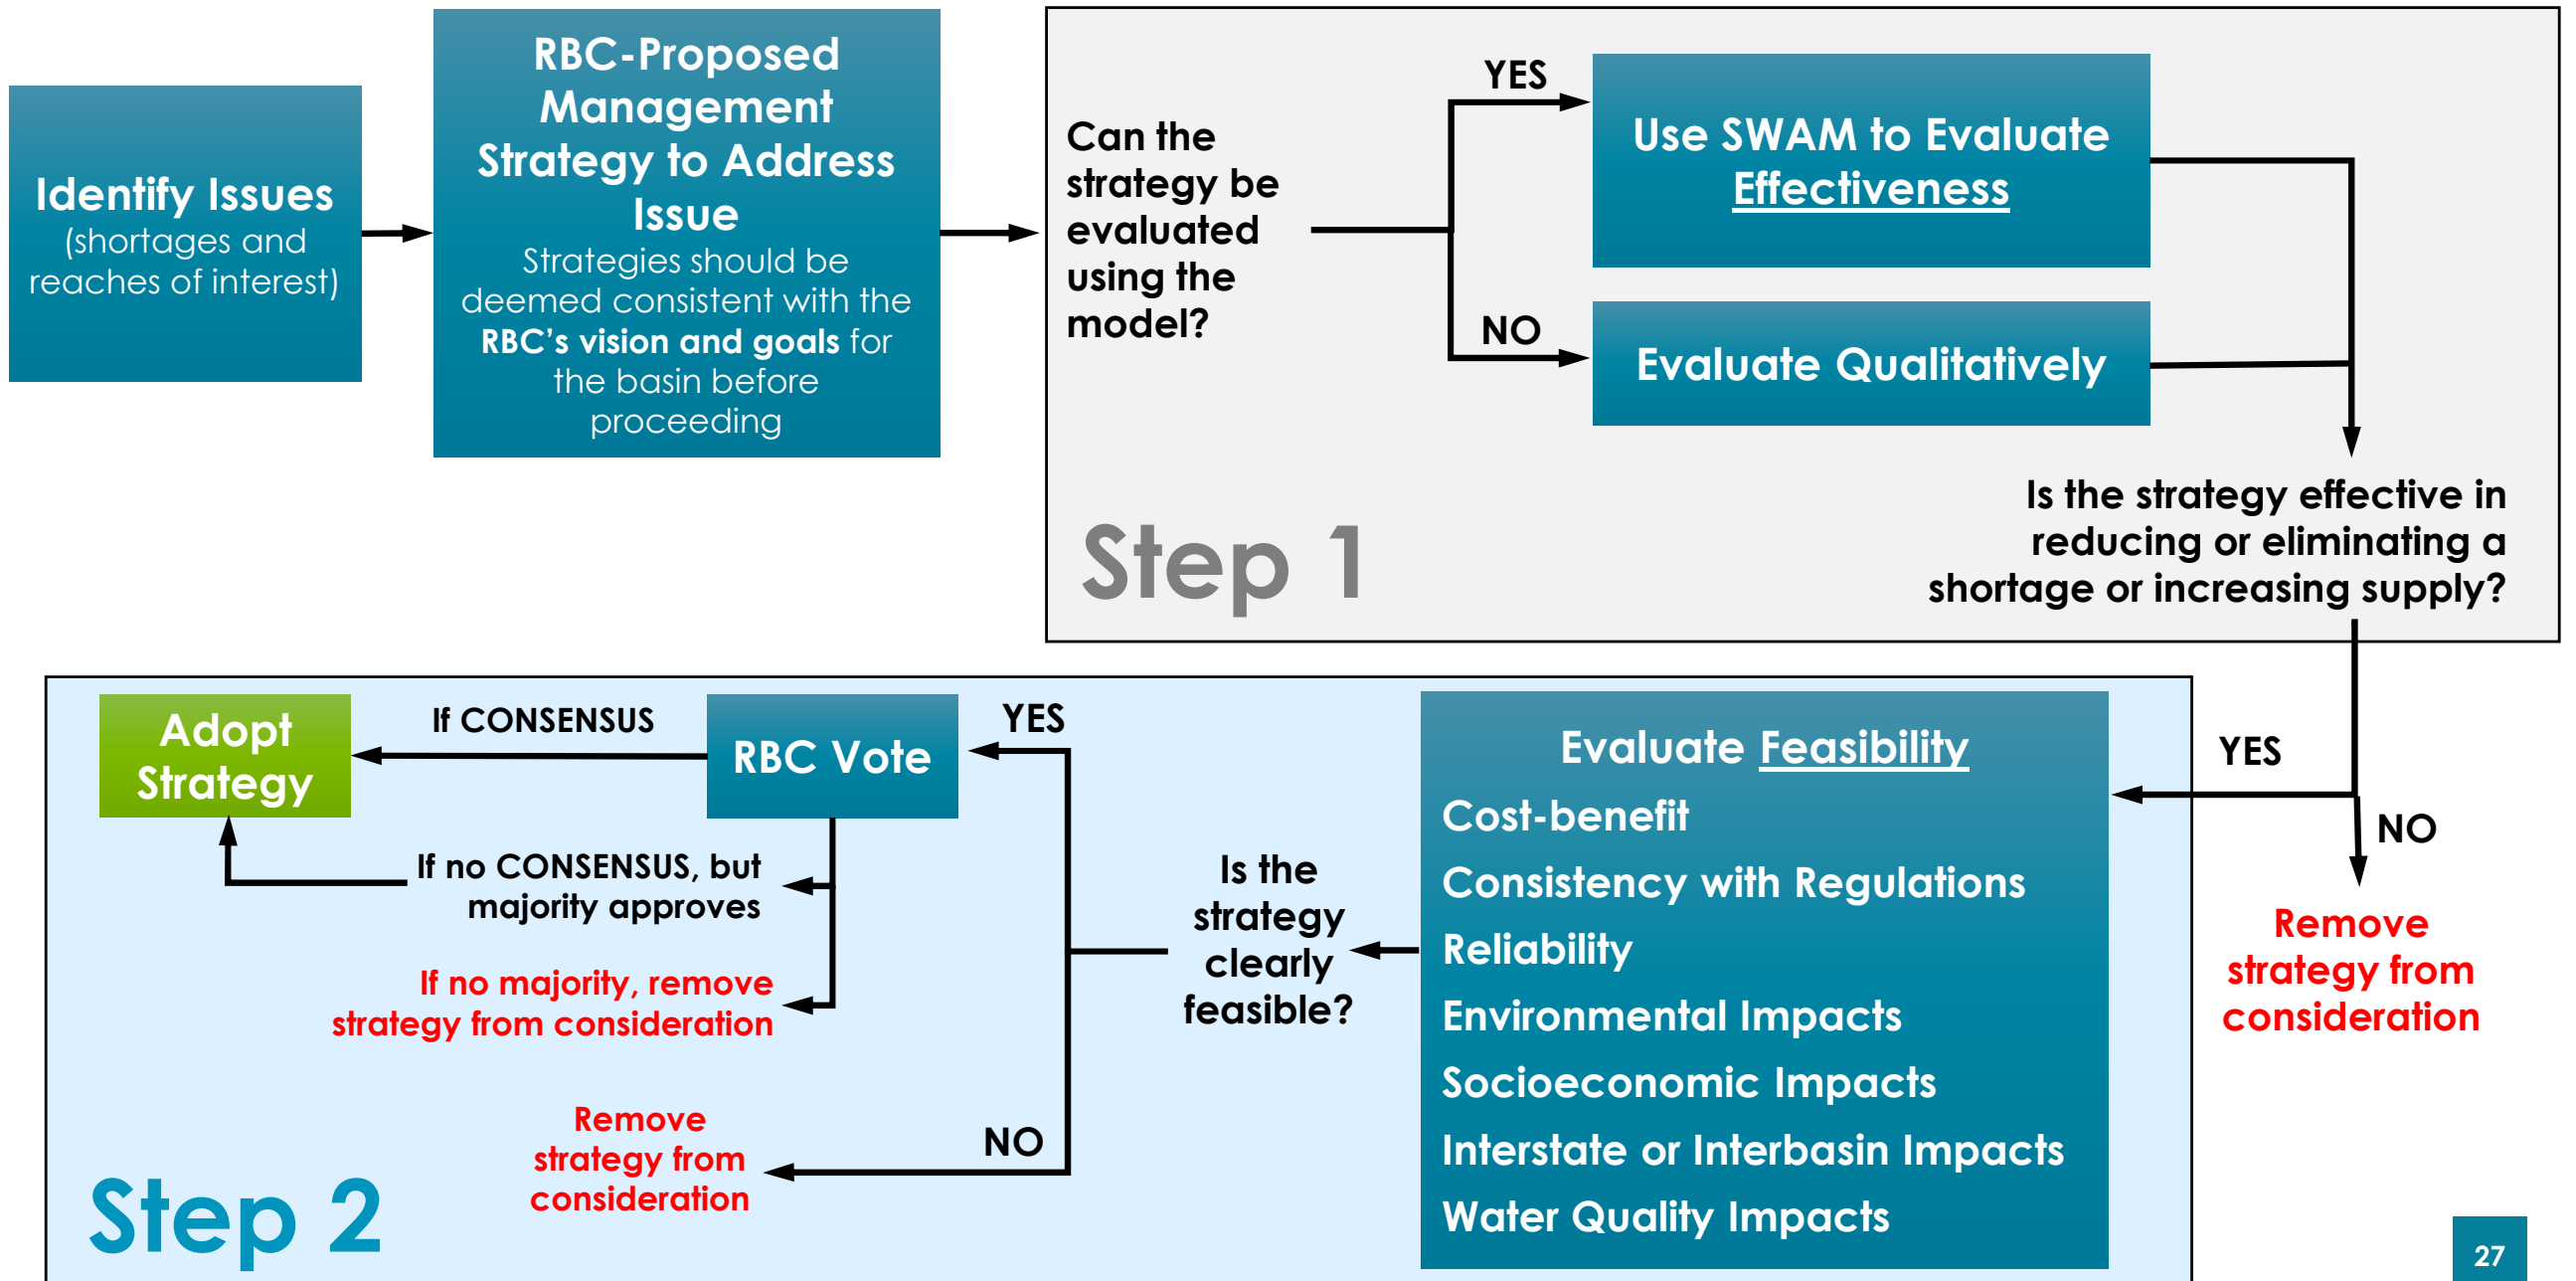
Identify Issues (shortages and reaches of interest)

RBC-Proposed Management Strategy to Address Issue
Strategies should be deemed consistent with the RBC's vision and goals for the basin before proceeding

Can the strategy be evaluated using the model?

YES

Use SWAM to Evaluate Effectiveness

NO

Evaluate Qualitatively

Is the strategy effective in reducing or eliminating a shortage or increasing supply?

Step 1

YES

NO

Remove strategy from consideration

Evaluate Feasibility
Cost-benefit
Consistency with Regulations
Reliability
Environmental Impacts
Socioeconomic Impacts
Interstate or Interbasin Impacts
Water Quality Impacts

Is the strategy clearly feasible?

YES

RBC Vote

If CONSENSUS

Adopt Strategy

If no CONSENSUS, but majority approves

If no majority, remove strategy from consideration

NO

Remove strategy from consideration

Step 2

27